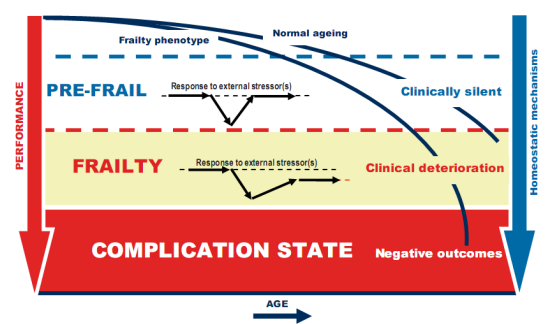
Normal ageing

Frailty phenotype

PERFORMANCE

Homeostatic mechanisms

PRE-FRAIL

Response to external stressor(s)

Clinically silent

FRAILTY

Response to external stressor(s)

Clinical deterioration

COMPLICATION STATE

Negative outcomes

AGE